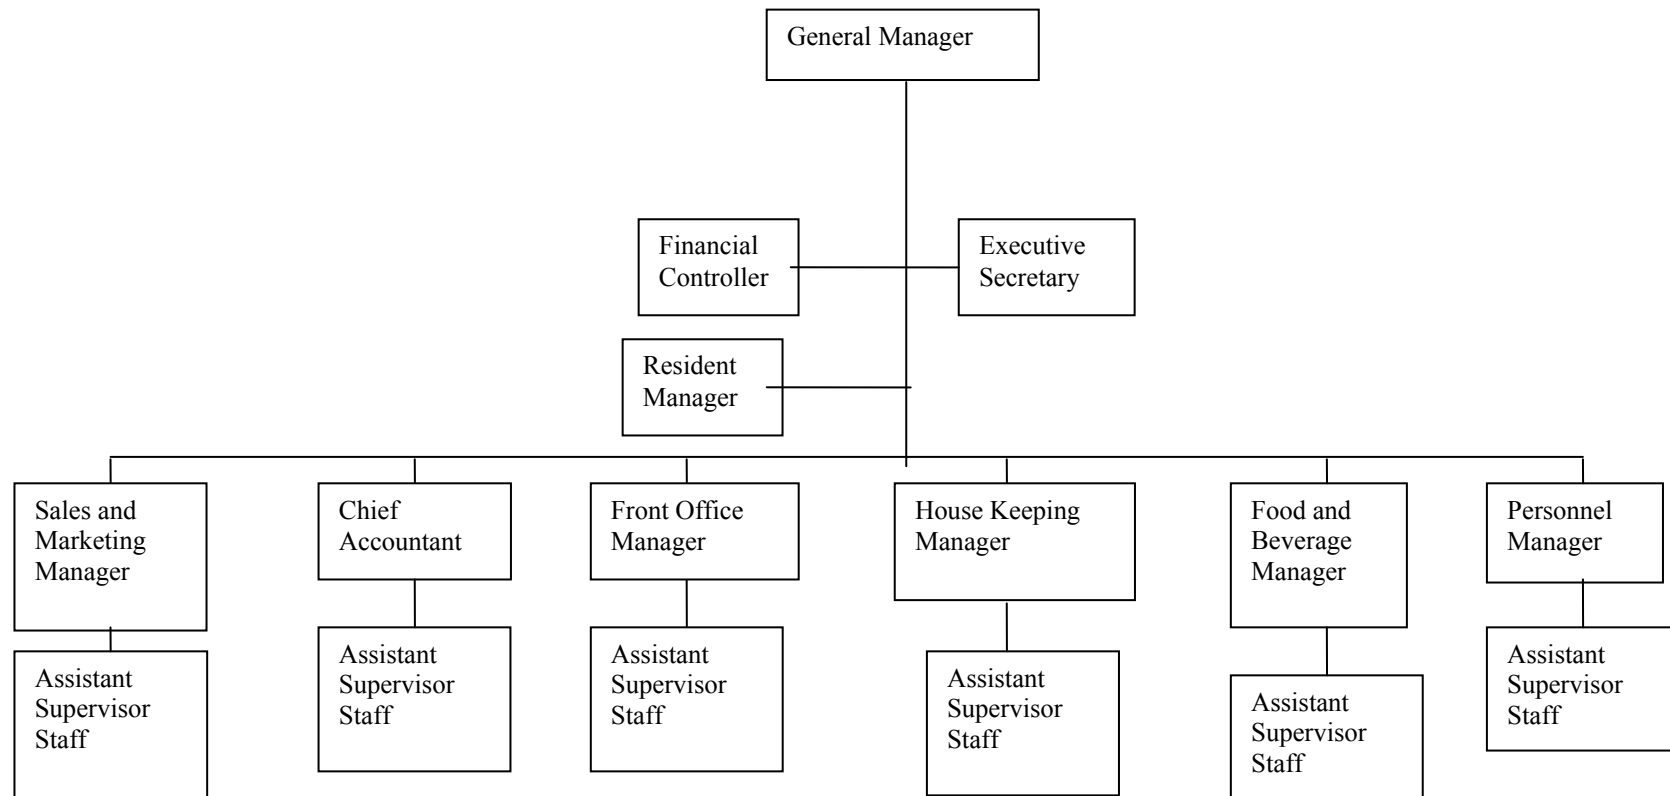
General Manager

Financial Controller

Executive Secretary

Resident Manager

Sales and Marketing Manager

Assistant Supervisor Staff

Chief Accountant

Assistant Supervisor Staff

Front Office Manager

Assistant Supervisor Staff

House Keeping Manager

Assistant Supervisor Staff

Food and Beverage Manager

Assistant Supervisor Staff

Personnel Manager

Assistant Supervisor Staff